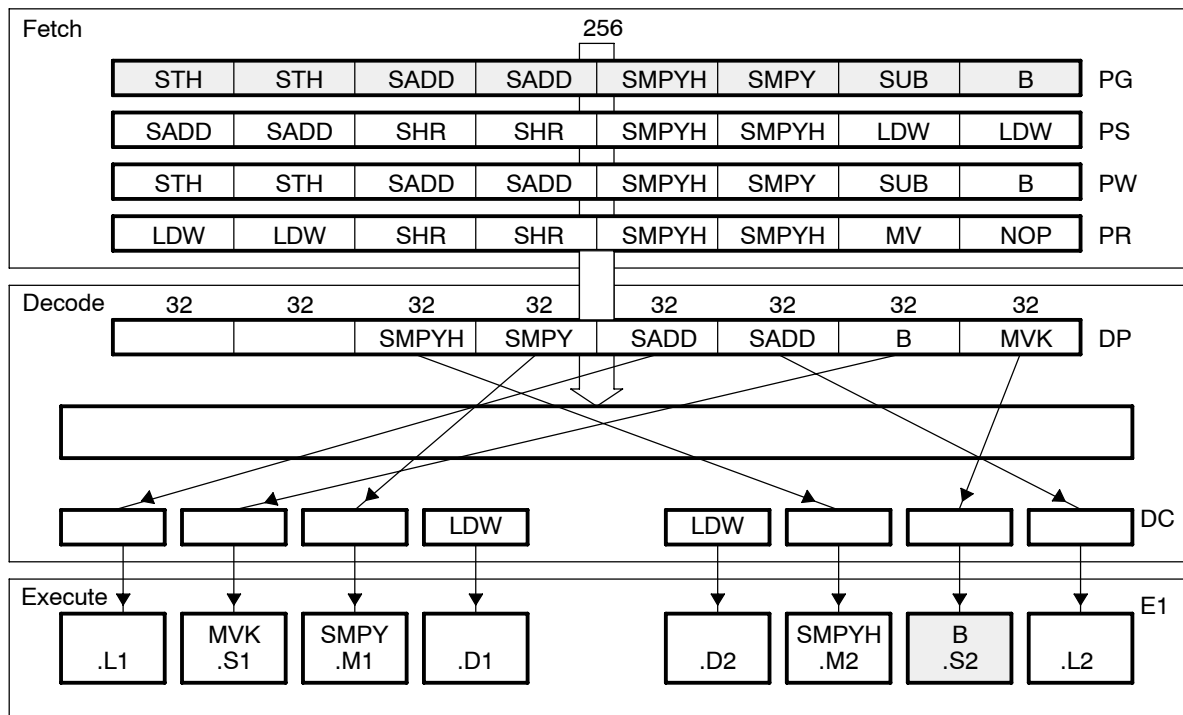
Fetch

256

STH STH SADD SADD SMPYH SMPY SUB B PG

SADD SADD SHR SHR SMPYH SMPYH LDW LDW PS

STH STH SADD SADD SMPYH SMPY SUB B PW

LDW LDW SHR SHR SMPYH SMPYH MV NOP PR

Decode

32 32 32 32 32 32 32 32

SMPYH SMPY SADD SADD B MVK DP

LDW LDW DC

Execute

E1

.L1

MVK .S1

SMPY .M1

.D1

.D2

SMPYH .M2

B .S2

.L2